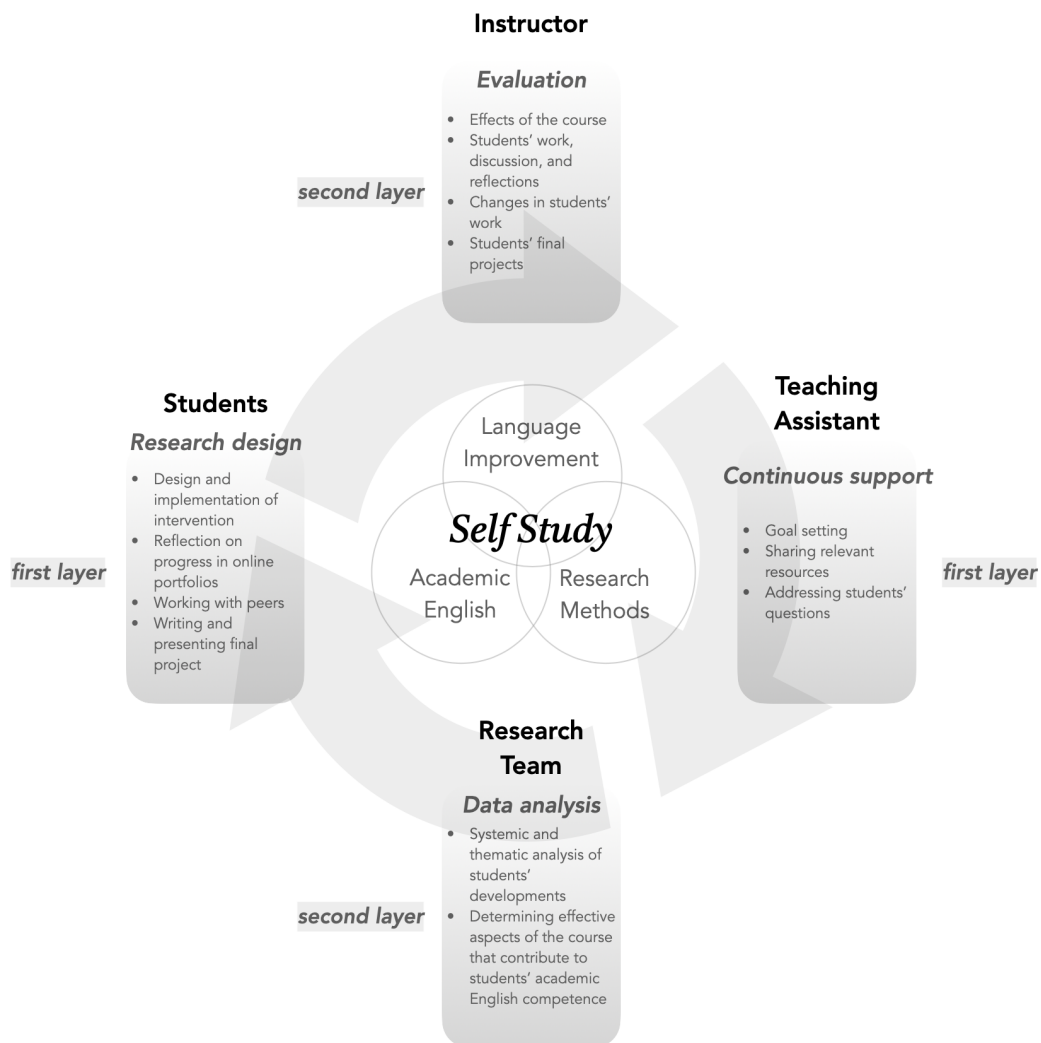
Instructor

Evaluation

- Effects of the course
- Students' work, discussion, and reflections
- Changes in students' work
- Students' final projects

second layer

Students

Research design

- Design and implementation of intervention
- Reflection on progress in online portfolios
- Working with peers
- Writing and presenting final project

first layer

Language Improvement

Self Study

Academic English

Research Methods

Teaching Assistant

Continuous support

- Goal setting
- Sharing relevant resources
- Addressing students' questions

first layer

Research Team

Data analysis

- Systemic and thematic analysis of students' developments
- Determining effective aspects of the course that contribute to students' academic English competence

second layer